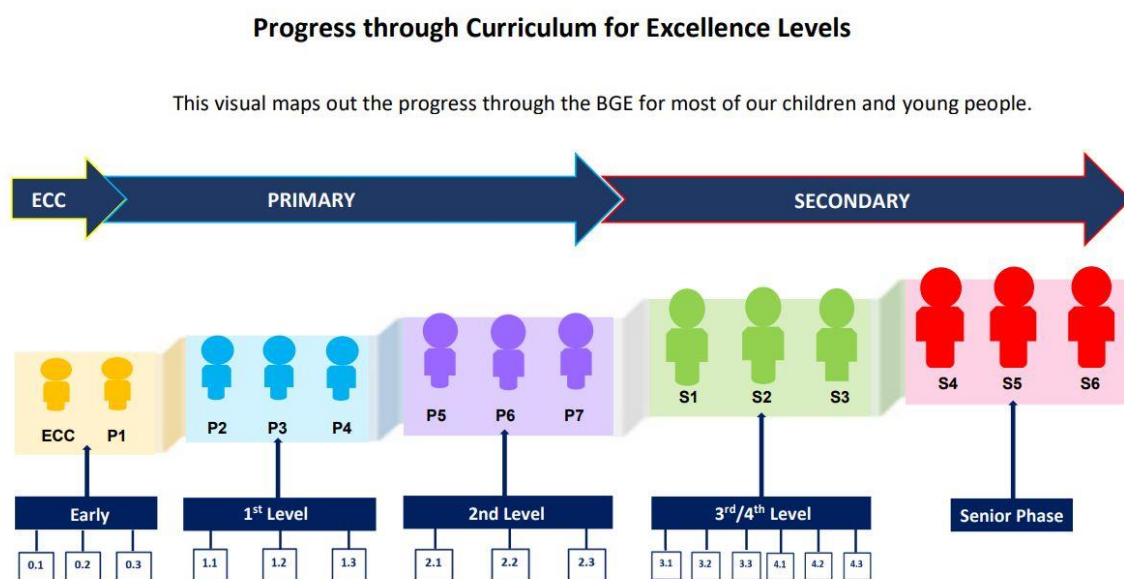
Progress through Curriculum for Excellence Levels

This visual maps out the progress through the BGE for most of our children and young people.

ECC
PRIMARY
SECONDARY

ECC P1
P2 P3 P4
P5 P6 P7
S1 S2 S3
S4 S5 S6

Early
0.1 0.2 0.3

1st Level
1.1 1.2 1.3

2nd Level
2.1 2.2 2.3

3rd/4th Level
3.1 3.2 3.3 4.1 4.2 4.3

Senior Phase